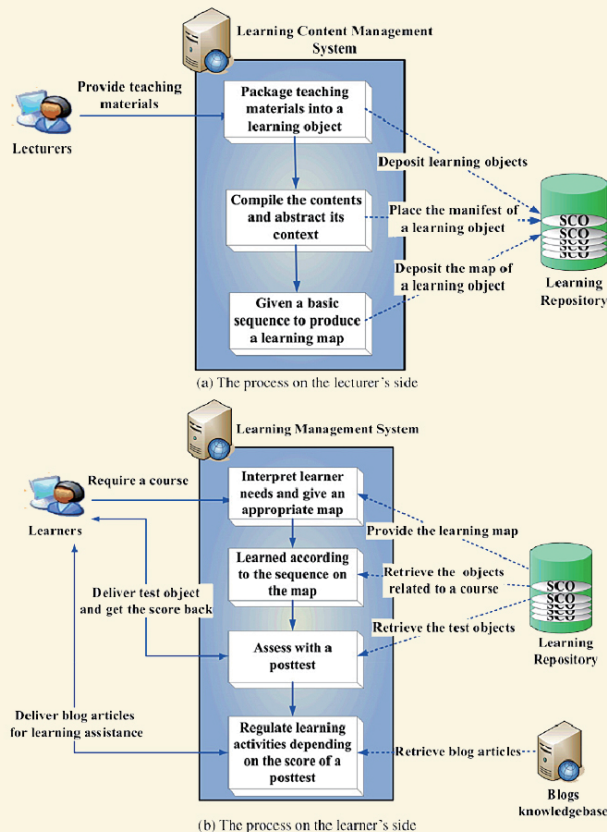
Learning Content Management System

Provide teaching materials

Lecturers

Package teaching materials into a learning object

Deposit learning objects

Compile the contents and abstract its context

Place the manifest of a learning object

Deposit the map of a learning object

Given a basic sequence to produce a learning map

SCO
SCO
SCO
SCO

Learning Repository

(a) The process on the lecturer's side

Learning Management System

Require a course

Learners

Interpret learner needs and give an appropriate map

Provide the learning map

Learned according to the sequence on the map

Retrieve the objects related to a course

Deliver test object and get the score back

SCO
SCO
SCO
SCO

Retrieve the test objects

Learning Repository

Assess with a posttest

Deliver blog articles for learning assistance

Regulate learning activities depending on the score of a posttest

Retrieve blog articles

Blogs knowledgebase

(b) The process on the learner's side